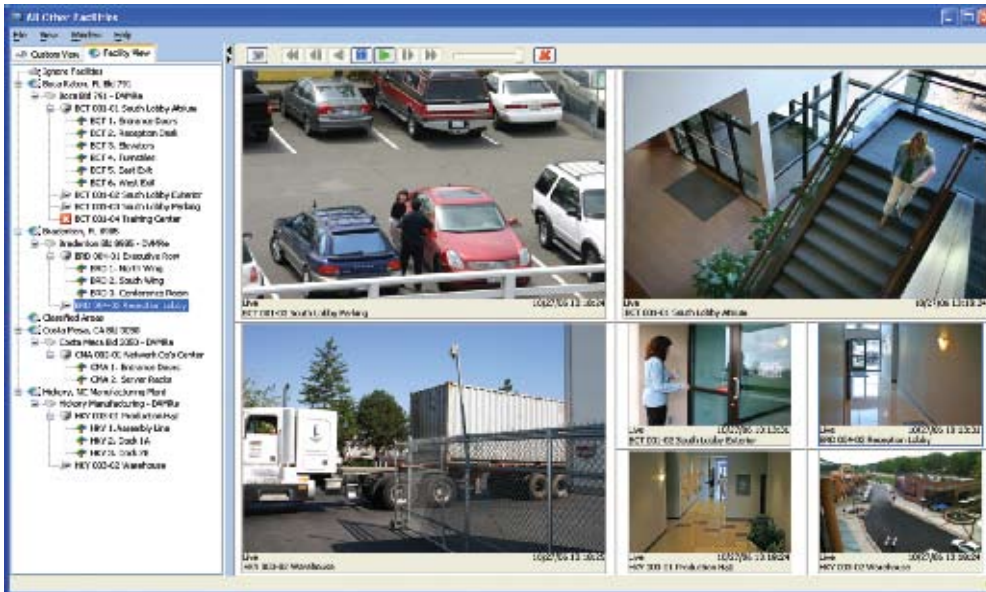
All Other Facilities

File View Window Help

Custom View Facility View

System Facilities
Boca Raton, FL Bld 791
Boca Bld 791 - DVMRe
BCT 001-01 South Lobby Atrium
BCT 1. Entrance Doors
BCT 2. Reception Desk
BCT 3. Elevators
BCT 4. Turnstiles
BCT 5. East Exit
BCT 6. West Exit
BCT 001-02 South Lobby Exterior
BCT 001-03 South Lobby Parking
BCT 001-04 Training Center
Bradenton, FL 8585
Bradenton Bld 8585 - DVMRe
BRD 004-01 Executive Row
BRD 1. North Wing
BRD 2. South Wing
BRD 3. Conference Room
BRD 004-02 Reception Lobby
Classified Areas
Costa Mesa, CA Bld 3050
Costa Mesa Bld 3050 - DVMRe
CMA 002-01 Network Ops Center
CMA 1. Entrance Doors
CMA 2. Server Racks
Hickory, NC Manufacturing Plant
Hickory Manufacturing - DVMRe
HKY 003-01 Production Hall
HKY 1. Assembly Line
HKY 2. Dock 1A
HKY 3. Dock 1B
HKY 003-02 Warehouse

Live 10/27/06 13:18:24
BCT 001-03 South Lobby Parking

Live 10/27/06 13:18:24
BCT 001-01 South Lobby Atrium

Live 10/27/06 13:18:24
HKY 003-02 Warehouse

Live 10/27/06 13:18:24
BCT 001-02 South Lobby Exterior

Live 10/27/06 13:18:24
BRD 004-02 Reception Lobby

Live 10/27/06 13:18:24
HKY 003-01 Production Hall

Live 10/27/06 13:18:24
HKY 003-02 Warehouse